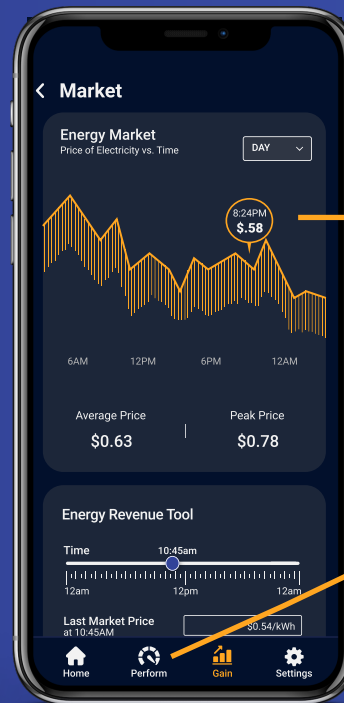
Market

Energy Market
Price of Electricity vs. Time

DAY

8:24PM
$.58

6AM 12PM 6PM 12AM

Average Price
$0.63

Peak Price
$0.78

Energy Revenue Tool

Time
10:45am

12am 12pm 12am

Last Market Price
at 10:45AM

$0.54/kWh

Home
Perform
Gain
Settings